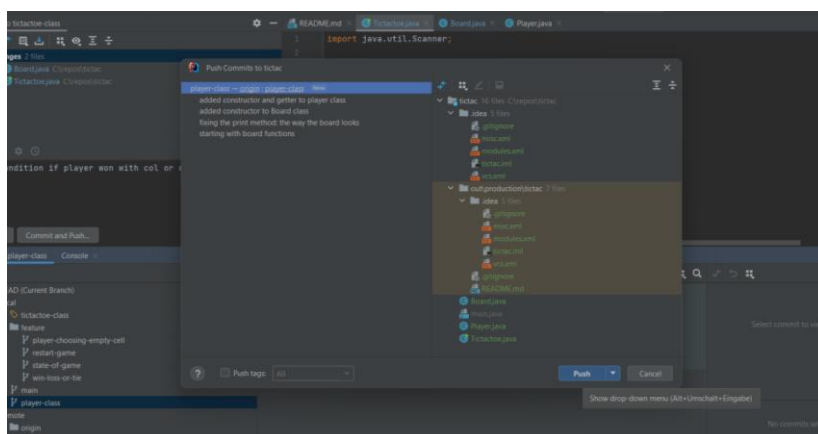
tictactoe-class
README.md × Tictactoe.java × Board.java × Player.java ×
1 import java.util.Scanner;
ges 2 files
Board.java C:\repos\tictac
Tictactoe.java C:\repos\tictac
ndition if player won with col or r
Commit and Push...
player-class Console ×
AD (Current Branch)
al
tictactoe-class
feature
player-choosing-empty-cell
restart-game
state-of-game
win-loss-or-tie
main
player-class
mote
origin
Push Commits to tictac
player-class → origin : player-class New
added constructor and getter to player class
added constructor to Board class
fixing the print method: the way the board looks
starting with board functions
tictac 16 files C:\repos\tictac
.idea 5 files
.gitignore
misc.xml
modules.xml
tictac.iml
vcs.xml
out\production\tictac 7 files
.idea 5 files
.gitignore
misc.xml
modules.xml
tictac.iml
vcs.xml
.gitignore
README.md
Board.java
main.java
Player.java
Tictactoe.java
Push tags: All
Push
Cancel
Show drop-down menu (Alt+Umschalt+Eingabe)
Select commit to vi
No commits se